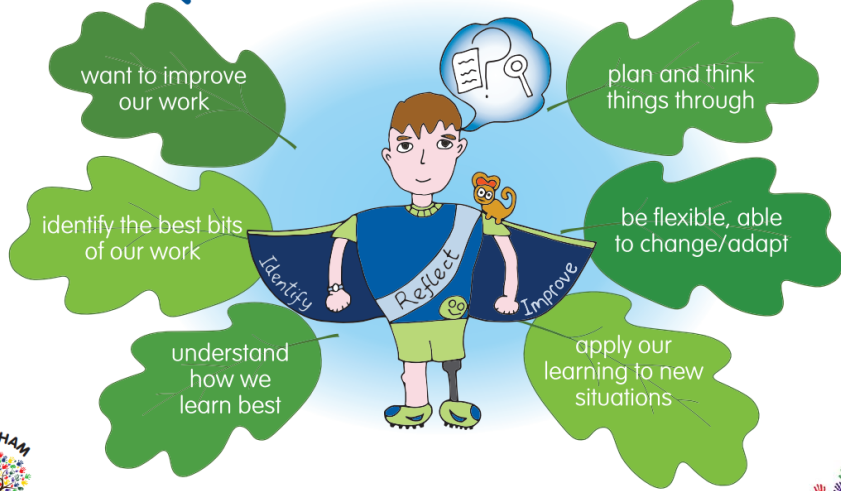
want to improve our work

plan and think things through

identify the best bits of our work

be flexible, able to change/adapt

Identify

Reflect

Improve

understand how we learn best

apply our learning to new situations

HAM